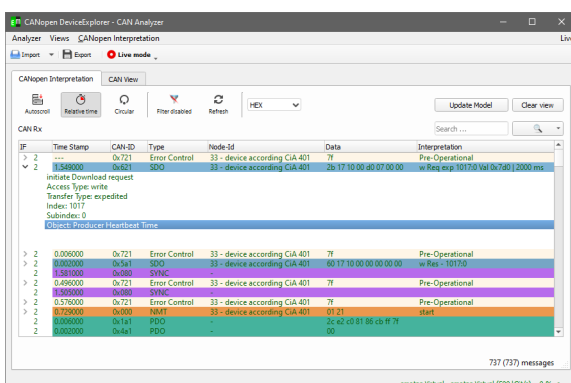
CANopen DeviceExplorer - CAN Analyzer

Analyzer Views CANopen Interpretation Liv

Import Export Live mode

CANopen Interpretation CAN View

Autoscroll Relative time Circular Filter disabled Refresh HEX

Update Model Clear view

CAN Rx

Search ...

| IF | Time Stamp | CAN-ID | Type | Node-Id | Data | Interpretation |
|---|---|---|---|---|---|---|
| > 2 | --- | 0x721 | Error Control | 33 - device according CiA 401 | 7f | Pre-Operational |
| ∨ 2 | 1.549000 | 0x621 | SDO | 33 - device according CiA 401 | 2b 17 10 00 d0 07 00 00 | w Req exp 1017:0 Val 0x7d0 \| 2000 ms |

initiate Download request
Access Type: write
Transfer Type: expedited
Index: 1017
Subindex: 0
Object: Producer Heartbeat Time

| IF | Time Stamp | CAN-ID | Type | Node-Id | Data | Interpretation |
|---|---|---|---|---|---|---|
| > 2 | 0.006000 | 0x721 | Error Control | 33 - device according CiA 401 | 7f | Pre-Operational |
| > 2 | 0.002000 | 0x5a1 | SDO | 33 - device according CiA 401 | 60 17 10 00 00 00 00 00 | w Res - 1017:0 |
| 2 | 1.581000 | 0x080 | SYNC | - | | |
| > 2 | 0.496000 | 0x721 | Error Control | 33 - device according CiA 401 | 7f | Pre-Operational |
| 2 | 1.505000 | 0x080 | SYNC | - | | |
| > 2 | 0.576000 | 0x721 | Error Control | 33 - device according CiA 401 | 7f | Pre-Operational |
| 2 | 0.729000 | 0x000 | NMT | - | 01 21 | start |
| 2 | 0.006000 | 0x1a1 | PDO | - | 2c e2 c0 81 86 cb ff 7f | |
| 2 | 0.002000 | 0x4a1 | PDO | - | 00 | |

737 (737) messages